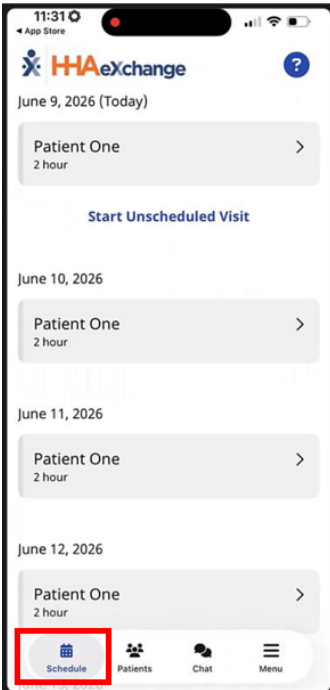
11:31
◂ App Store

HHAeXchange

?

June 9, 2026 (Today)

Patient One
2 hour

Start Unscheduled Visit

June 10, 2026

Patient One
2 hour

June 11, 2026

Patient One
2 hour

June 12, 2026

Patient One
2 hour

Schedule Patients Chat Menu